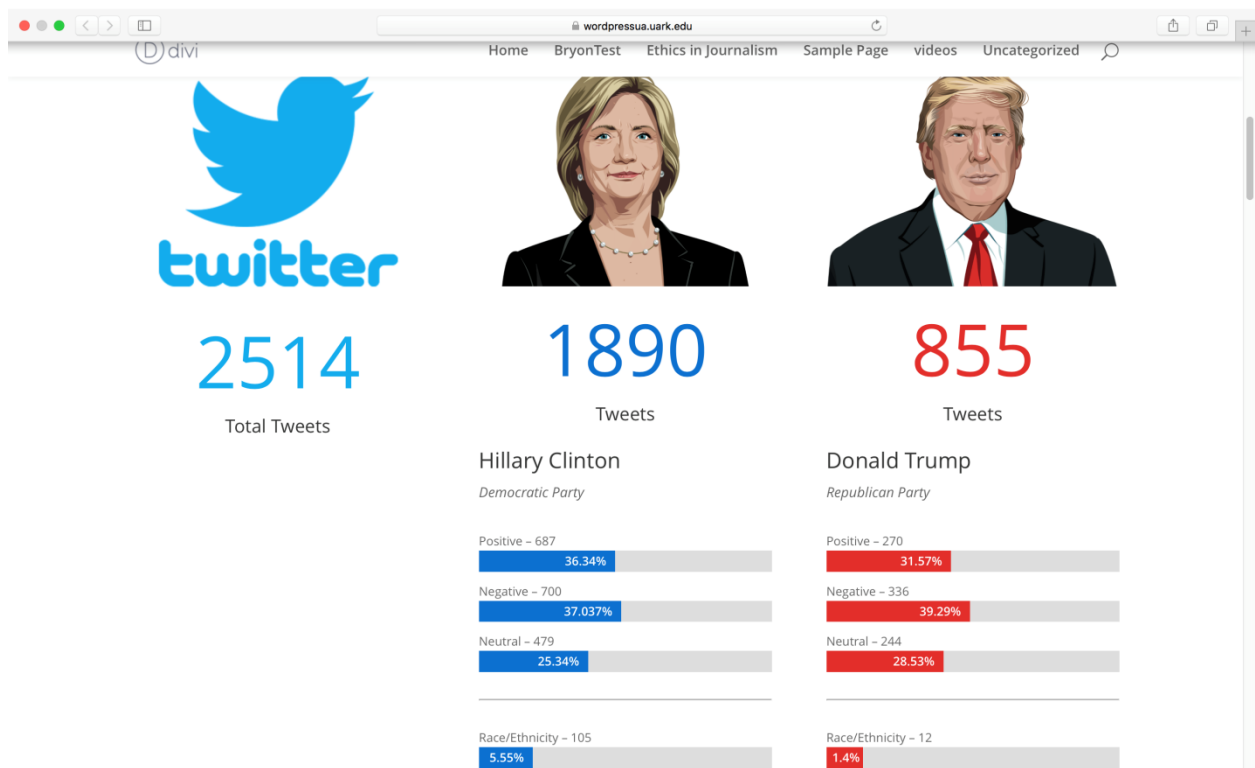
wordpressua.uark.edu

D divi

Home BryonTest Ethics in Journalism Sample Page videos Uncategorized

twitter

2514

Total Tweets

1890

Tweets

Hillary Clinton

Democratic Party

Positive – 687
36.34%

Negative – 700
37.037%

Neutral – 479
25.34%

Race/Ethnicity – 105
5.55%

855

Tweets

Donald Trump

Republican Party

Positive – 270
31.57%

Negative – 336
39.29%

Neutral – 244
28.53%

Race/Ethnicity – 12
1.4%